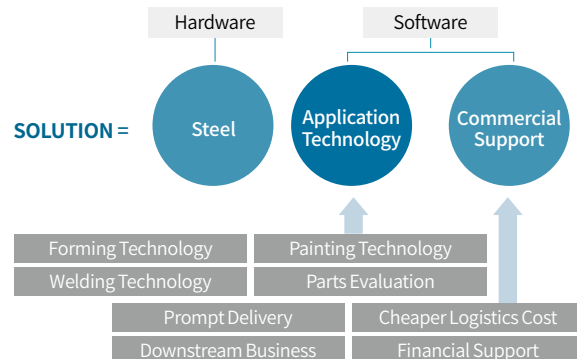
Hardware

Software

SOLUTION =

Steel

Application Technology

Commercial Support

Forming Technology

Painting Technology

Welding Technology

Parts Evaluation

Prompt Delivery

Cheaper Logistics Cost

Downstream Business

Financial Support